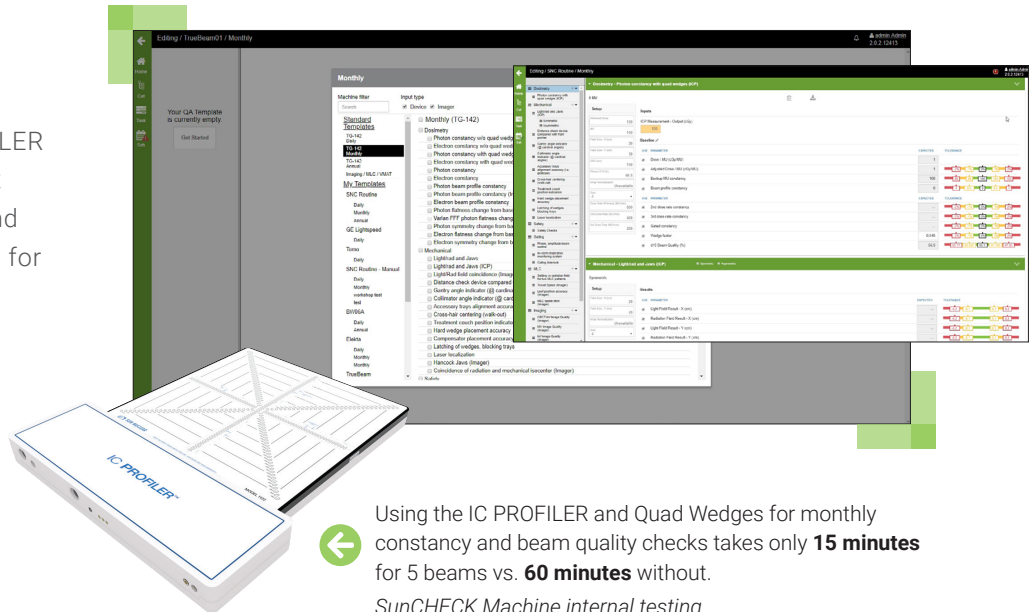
LER
d
for

Editing / TrueBeam01 / Monthly

Home
Your QA Template is currently empty.
Get Started

Monthly
Machine filter
Search
Input type
Device Imager
Standard Templates
TG-142
Daily
TG-142
Monthly
TG-147
Annual
Imaging / MLC / VMAT
My Templates
SNC Routine
Daily
Monthly
Annual
GE Lightspeed
Daily
Tomo
Daily
SNC Routine - Manual
Daily
Monthly
workshop test
test
BH06A
Daily
Annual
Elekta
Daily
Monthly
Annual
TrueBeam

Monthly (TG-142)
Dosimetry
Photon constancy w/o quad wedges
Electron constancy w/o quad wedges
Photon constancy with quad wedges
Electron constancy with quad wedges
Photon constancy
Electron constancy
Photon beam profile constancy
Photon beam profile constancy (
Electron beam profile constancy
Photon flatness change from baseline
Varian FFF photon flatness change
Photon symmetry change from baseline
Electron flatness change from baseline
Electron symmetry change from baseline
Mechanical
Light/rad and Jaws
Light/rad and Jaws (ICP)
Light/Rad field coincidence (Imager)
Distance check device compared
Gantry angle indicator (@ cardinal
Collimator angle indicator (@ card
Accessory trays alignment accuracy
Cross-hair centering (walk-out)
Treatment couch position indicator
Hard wedge placement accuracy
Compensator placement accuracy
Latching of wedges, blocking trays
Laser localization
Hancock Jaws (Imager)
Coincidence of radiation and mechanical isocenter (Imager)
Safety

Editing / SNC Routine / Monthly
Dosimetry - Photon constancy with quad wedges (ICP)
Inputs
Baseline
Results
Mechanical - Light/rad and Jaws (ICP)

IC PROFILER

Using the IC PROFILER and Quad Wedges for monthly constancy and beam quality checks takes only **15 minutes** for 5 beams vs. **60 minutes** without.
*SunCHECK Machine internal testing*